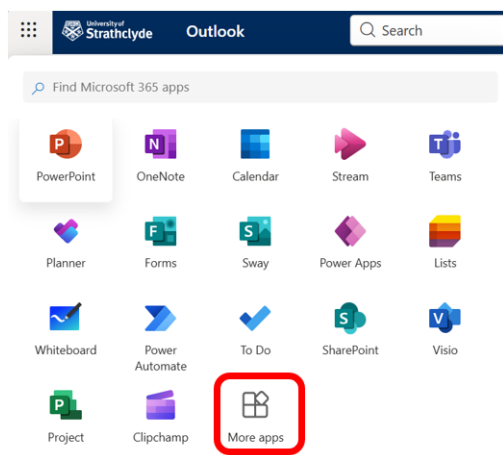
University of Strathclyde Outlook

Search

Find Microsoft 365 apps

P PowerPoint
N OneNote
Calendar
Stream
T Teams
Planner
F Forms
S Sway
Power Apps
Lists
Whiteboard
Power Automate
To Do
S SharePoint
V Visio
P Project
Clipchamp
More apps